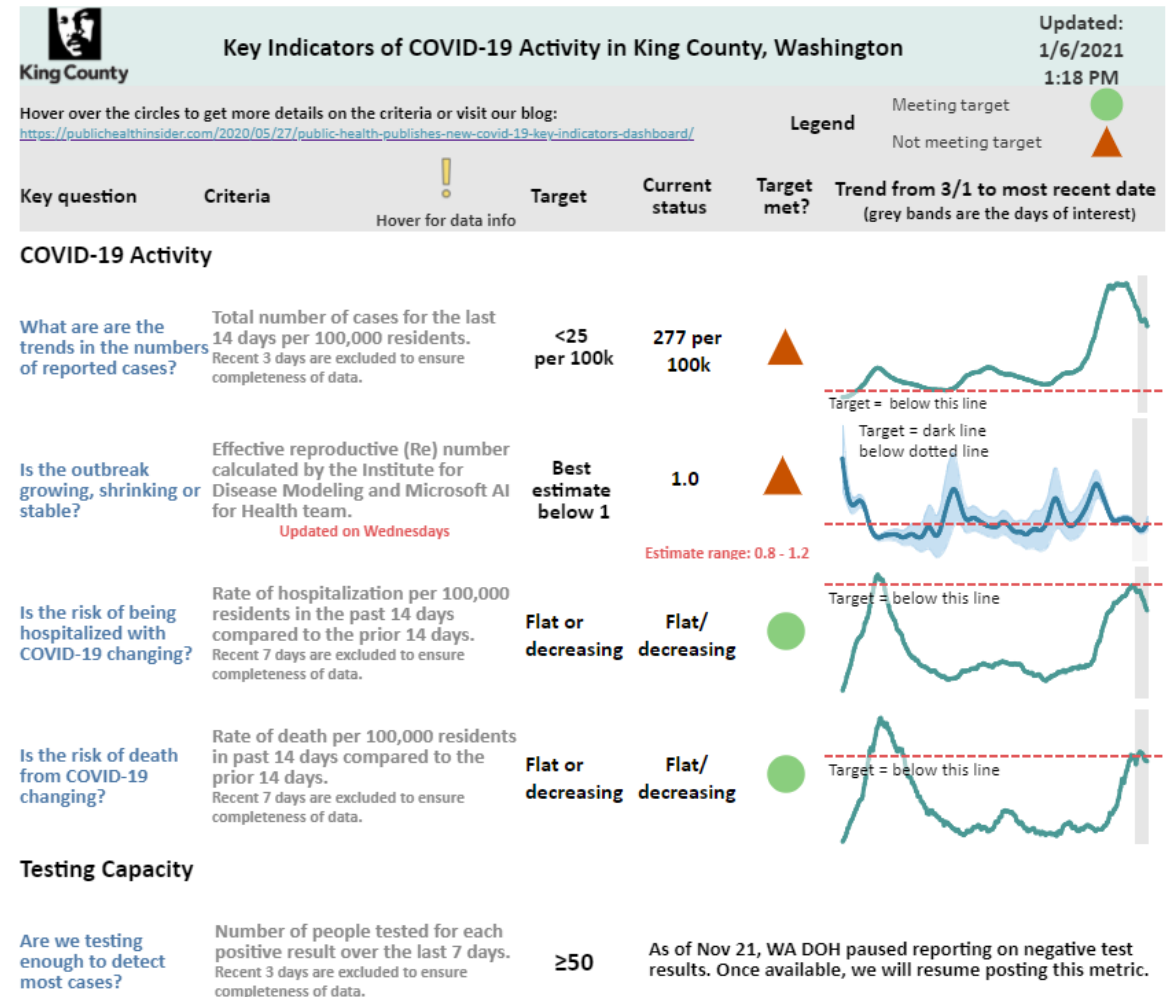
King County

Key Indicators of COVID-19 Activity in King County, Washington

Updated: 1/6/2021 1:18 PM

Hover over the circles to get more details on the criteria or visit our blog:
https://publichealthinsider.com/2020/05/27/public-health-publishes-new-covid-19-key-indicators-dashboard/

Legend
Meeting target
Not meeting target

| Key question | Criteria | ! Hover for data info | Target | Current status | Target met? | Trend from 3/1 to most recent date (grey bands are the days of interest) |
|---|---|---|---|---|---|---|

COVID-19 Activity

What are are the trends in the numbers of reported cases?
Total number of cases for the last 14 days per 100,000 residents. Recent 3 days are excluded to ensure completeness of data.
<25 per 100k
277 per 100k
Target = below this line

Is the outbreak growing, shrinking or stable?
Effective reproductive (Re) number calculated by the Institute for Disease Modeling and Microsoft AI for Health team.
Updated on Wednesdays
Best estimate below 1
1.0
Estimate range: 0.8 - 1.2
Target = dark line below dotted line

Is the risk of being hospitalized with COVID-19 changing?
Rate of hospitalization per 100,000 residents in the past 14 days compared to the prior 14 days. Recent 7 days are excluded to ensure completeness of data.
Flat or decreasing
Flat/ decreasing
Target = below this line

Is the risk of death from COVID-19 changing?
Rate of death per 100,000 residents in past 14 days compared to the prior 14 days. Recent 7 days are excluded to ensure completeness of data.
Flat or decreasing
Flat/ decreasing
Target = below this line

Testing Capacity

Are we testing enough to detect most cases?
Number of people tested for each positive result over the last 7 days. Recent 3 days are excluded to ensure completeness of data.
≥50
As of Nov 21, WA DOH paused reporting on negative test results. Once available, we will resume posting this metric.